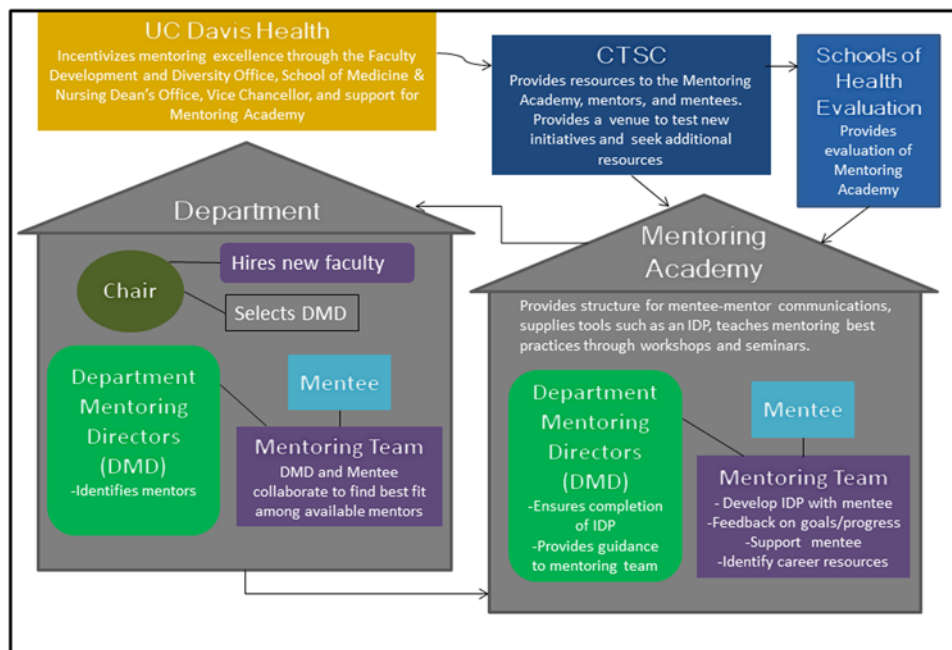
UC Davis Health
Incentivizes mentoring excellence through the Faculty Development and Diversity Office, School of Medicine & Nursing Dean's Office, Vice Chancellor, and support for Mentoring Academy

CTSC
Provides resources to the Mentoring Academy, mentors, and mentees. Provides a venue to test new initiatives and seek additional resources

Schools of Health Evaluation
Provides evaluation of Mentoring Academy

Department

Chair

Hires new faculty

Selects DMD

Department Mentoring Directors (DMD)
-Identifies mentors

Mentee

Mentoring Team
DMD and Mentee collaborate to find best fit among available mentors

Mentoring Academy

Provides structure for mentee-mentor communications, supplies tools such as an IDP, teaches mentoring best practices through workshops and seminars.

Department Mentoring Directors (DMD)
-Ensures completion of IDP
-Provides guidance to mentoring team

Mentee

Mentoring Team
- Develop IDP with mentee
-Feedback on goals/progress
-Support mentee
-Identify career resources